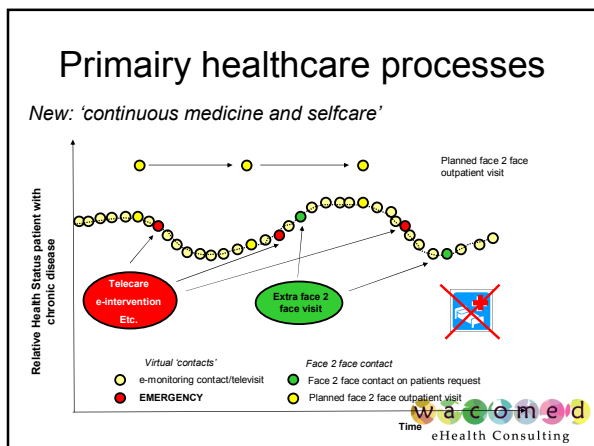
Primairy healthcare processes

New: 'continuous medicine and selfcare'

Planned face 2 face outpatient visit

Relative Health Status patient with chronic disease

Telecare
e-intervention
Etc.

Extra face 2 face visit

Virtual 'contacts'
e-monitoring contact/televisit
EMERGENCY

Face 2 face contact
Face 2 face contact on patients request
Planned face 2 face outpatient visit

Time

wacomed
eHealth Consulting